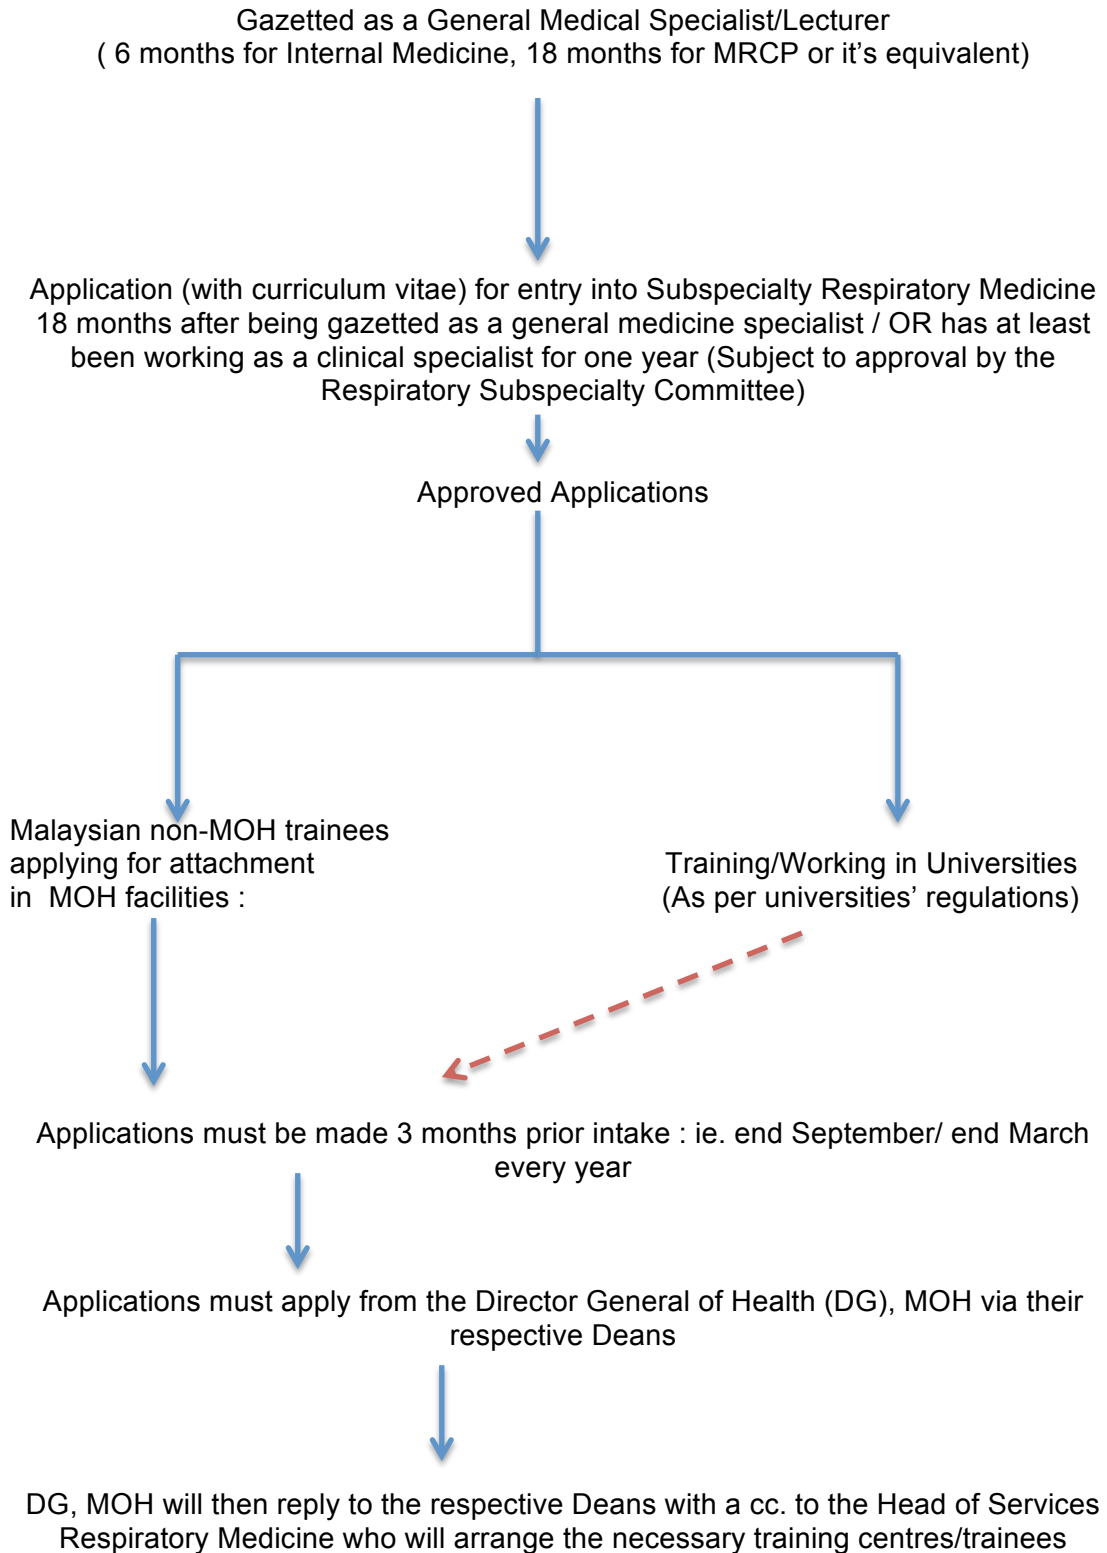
Gazetted as a General Medical Specialist/Lecturer
( 6 months for Internal Medicine, 18 months for MRCP or it's equivalent)

Application (with curriculum vitae) for entry into Subspecialty Respiratory Medicine 18 months after being gazetted as a general medicine specialist / OR has at least been working as a clinical specialist for one year (Subject to approval by the Respiratory Subspecialty Committee)

Approved Applications

Malaysian non-MOH trainees applying for attachment in MOH facilities :

Training/Working in Universities
(As per universities' regulations)

Applications must be made 3 months prior intake : ie. end September/ end March every year

Applications must apply from the Director General of Health (DG), MOH via their respective Deans

DG, MOH will then reply to the respective Deans with a cc. to the Head of Services Respiratory Medicine who will arrange the necessary training centres/trainees